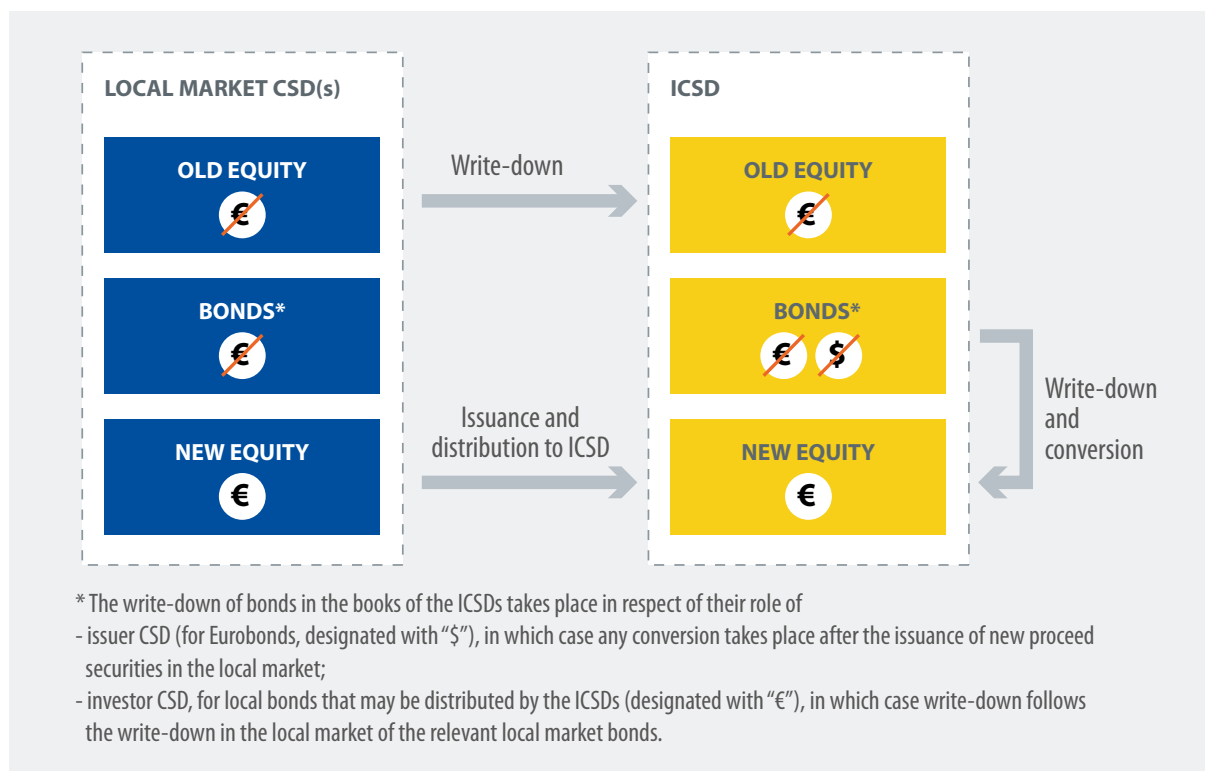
LOCAL MARKET CSD(s)

OLD EQUITY
€

BONDS*
€

NEW EQUITY
€

Write-down

Issuance and distribution to ICSD

ICSD

OLD EQUITY
€

BONDS*
€ $

NEW EQUITY
€

Write-down and conversion

* The write-down of bonds in the books of the ICSDs takes place in respect of their role of
- issuer CSD (for Eurobonds, designated with "$"), in which case any conversion takes place after the issuance of new proceed securities in the local market;
- investor CSD, for local bonds that may be distributed by the ICSDs (designated with "€"), in which case write-down follows the write-down in the local market of the relevant local market bonds.